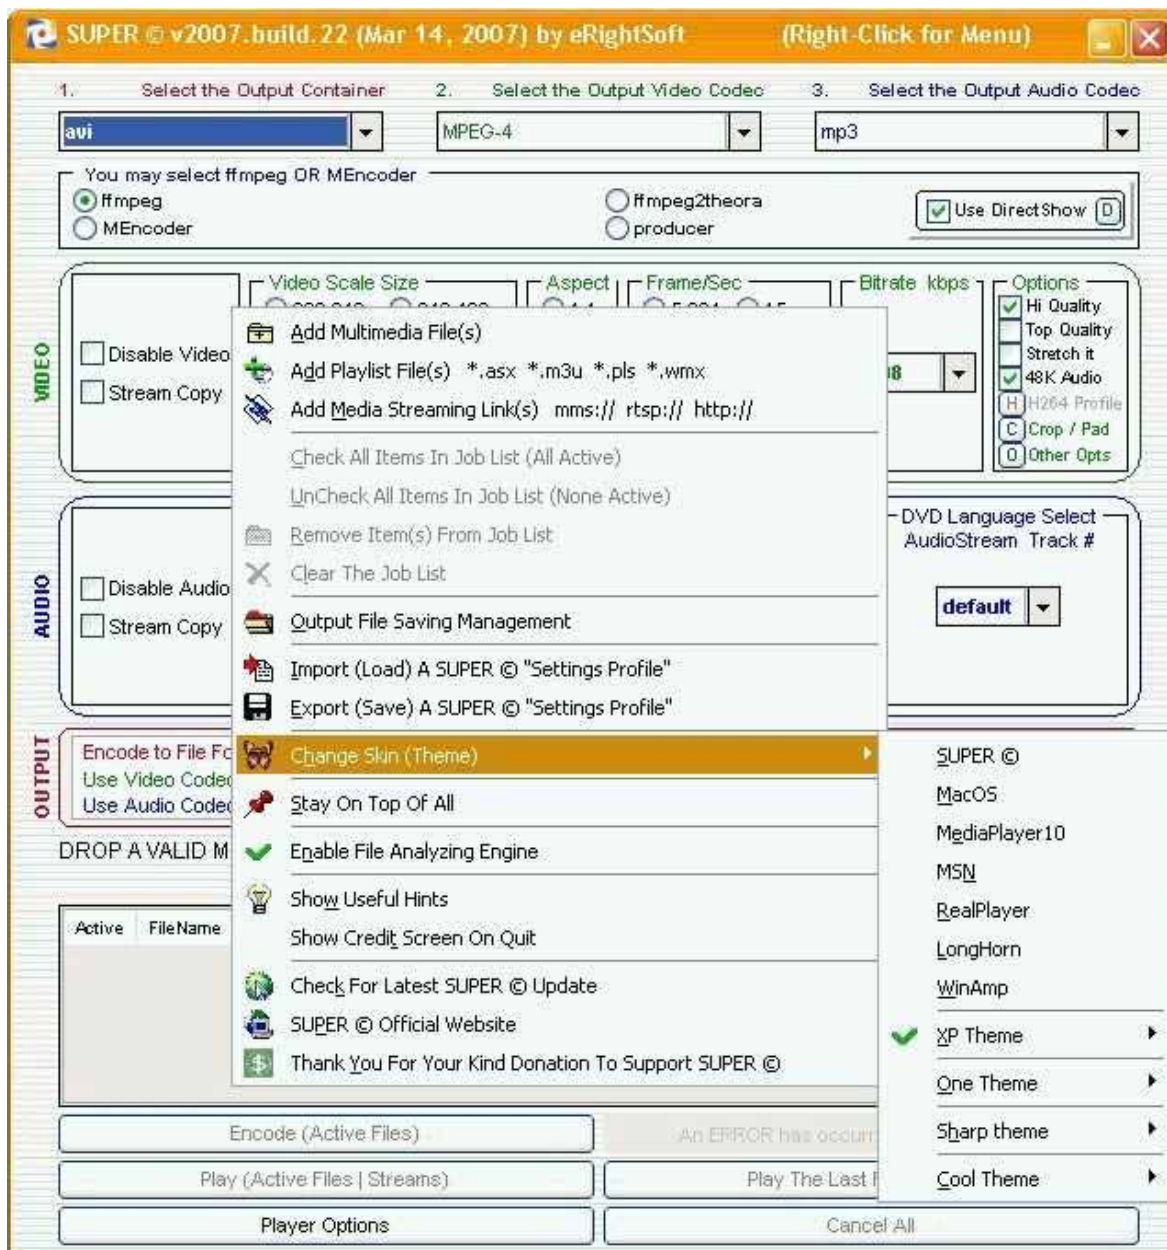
SUPER © v2007.build.22 (Mar 14, 2007) by eRightSoft (Right-Click for Menu)

1. Select the Output Container
avi

2. Select the Output Video Codec
MPEG-4

3. Select the Output Audio Codec
mp3

You may select ffmpeg OR MEncoder
ffmpeg
MEncoder
ffmpeg2theora
producer
Use DirectShow D

VIDEO
Disable Video
Stream Copy
Video Scale Size
Aspect
Frame/Sec
Bitrate kbps
Options
Hi Quality
Top Quality
Stretch it
48K Audio
H H264 Profile
C Crop / Pad
O Other Opts

AUDIO
Disable Audio
Stream Copy
DVD Language Select AudioStream Track #
default

OUTPUT
Encode to File Fo
Use Video Codec
Use Audio Codec

DROP A VALID M

Active FileName

Add Multimedia File(s)
Add Playlist File(s) *.asx *.m3u *.pls *.wmx
Add Media Streaming Link(s) mms:// rtsp:// http://
Check All Items In Job List (All Active)
UnCheck All Items In Job List (None Active)
Remove Item(s) From Job List
Clear The Job List
Output File Saving Management
Import (Load) A SUPER © "Settings Profile"
Export (Save) A SUPER © "Settings Profile"
Change Skin (Theme)
Stay On Top Of All
Enable File Analyzing Engine
Show Useful Hints
Show Credit Screen On Quit
Check For Latest SUPER © Update
SUPER © Official Website
Thank You For Your Kind Donation To Support SUPER ©

SUPER ©
MacOS
MediaPlayer10
MSN
RealPlayer
LongHorn
WinAmp
XP Theme
One Theme
Sharp theme
Cool Theme

Encode (Active Files)
An ERROR has occurr
Play (Active Files | Streams)
Play The Last F
Player Options
Cancel All